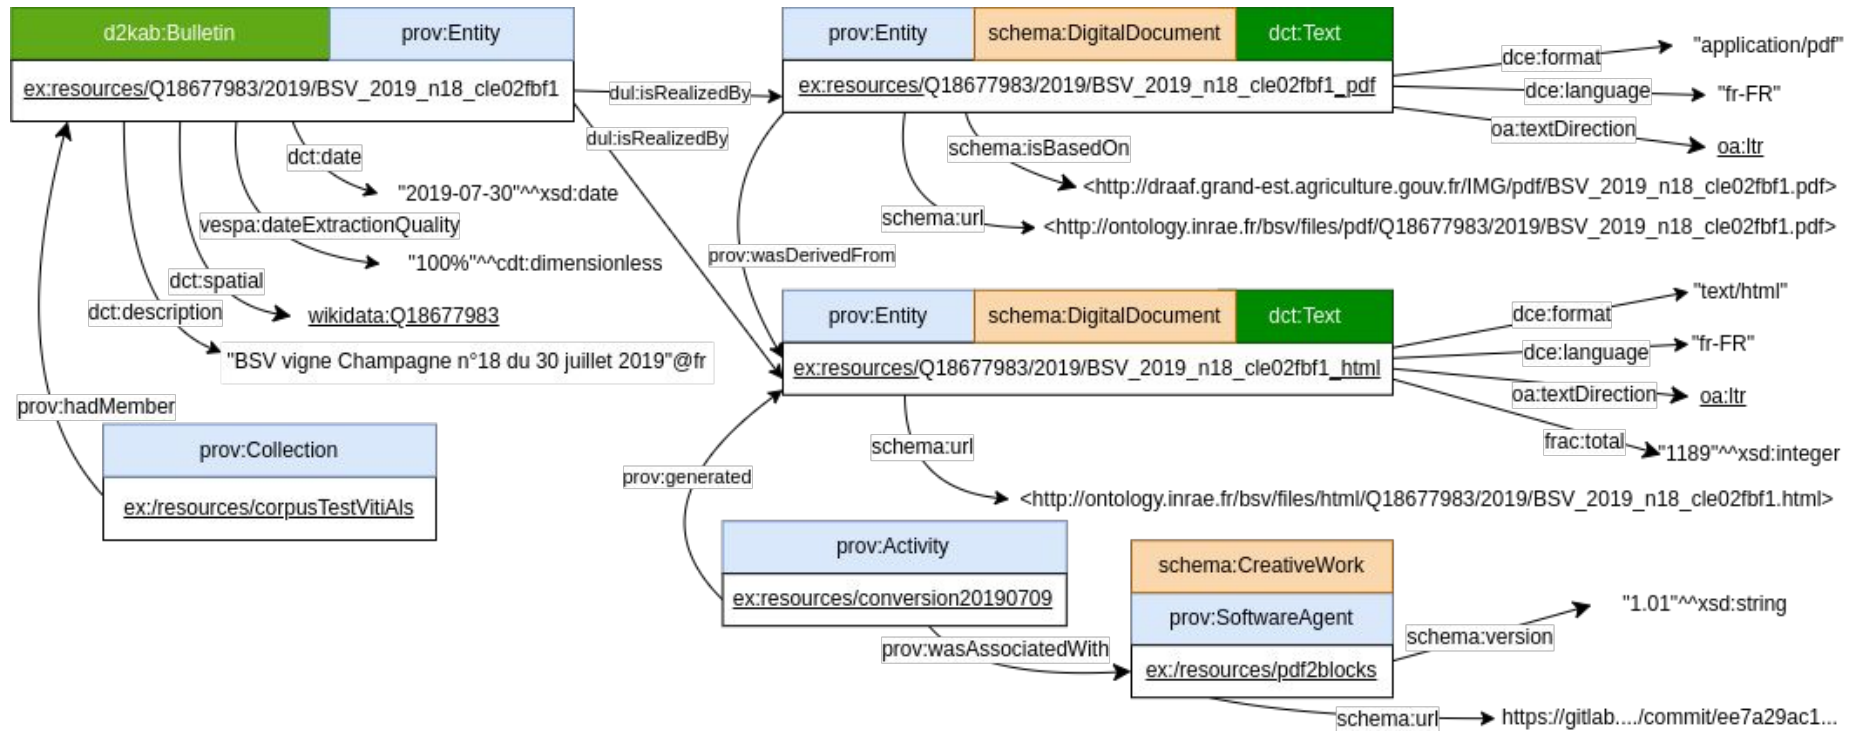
d2kab:Bulletin
prov:Entity
ex:resources/Q18677983/2019/BSV_2019_n18_cle02fbf1
dul:isRealizedBy
dul:isRealizedBy
dct:date
"2019-07-30"^^xsd:date
vespa:dateExtractionQuality
"100%"^^cdt:dimensionless
dct:spatial
wikidata:Q18677983
dct:description
"BSV vigne Champagne n°18 du 30 juillet 2019"@fr
prov:hadMember
prov:Collection
ex:/resources/corpusTestVitiAls

prov:Entity
schema:DigitalDocument
dct:Text
ex:resources/Q18677983/2019/BSV_2019_n18_cle02fbf1_pdf
dce:format
"application/pdf"
dce:language
"fr-FR"
oa:textDirection
oa:ltr
schema:isBasedOn
<http://draaf.grand-est.agriculture.gouv.fr/IMG/pdf/BSV_2019_n18_cle02fbf1.pdf>
schema:url
<http://ontology.inrae.fr/bsv/files/pdf/Q18677983/2019/BSV_2019_n18_cle02fbf1.pdf>
prov:wasDerivedFrom

prov:Entity
schema:DigitalDocument
dct:Text
ex:resources/Q18677983/2019/BSV_2019_n18_cle02fbf1_html
dce:format
"text/html"
dce:language
"fr-FR"
oa:textDirection
oa:ltr
frac:total
"1189"^^xsd:integer
schema:url
<http://ontology.inrae.fr/bsv/files/html/Q18677983/2019/BSV_2019_n18_cle02fbf1.html>
prov:generated

prov:Activity
ex:resources/conversion20190709
prov:wasAssociatedWith
schema:CreativeWork
prov:SoftwareAgent
ex:/resources/pdf2blocks
schema:version
"1.01"^^xsd:string
schema:url
https://gitlab..../commit/ee7a29ac1...